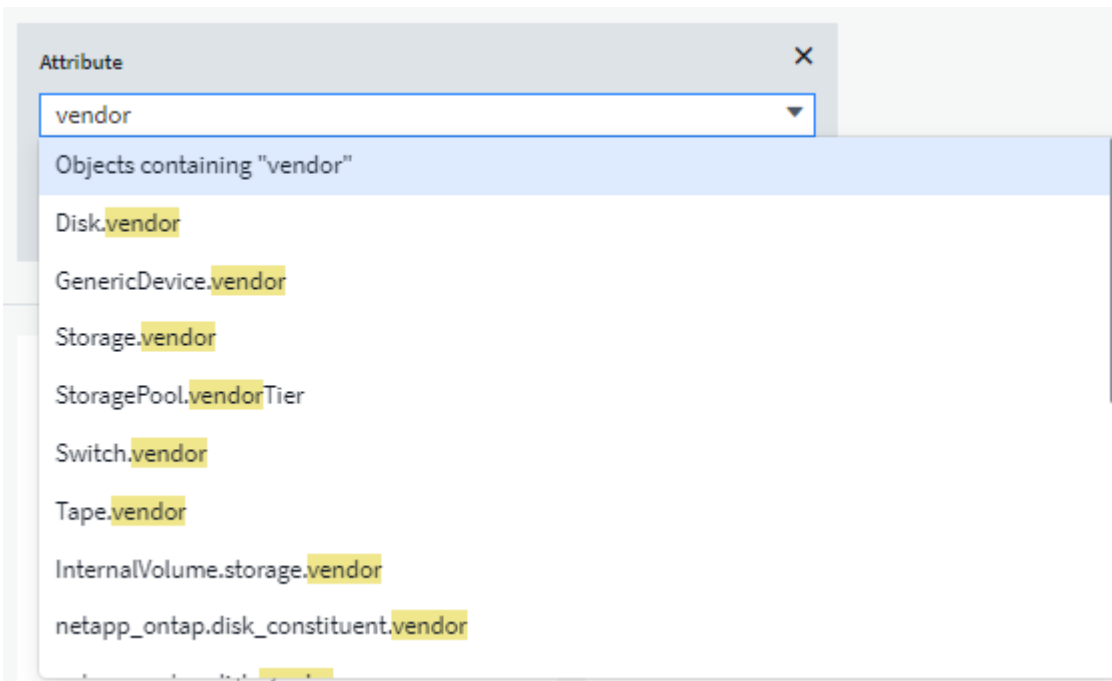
Attribute

✕

vendor

Objects containing "vendor"

Disk.vendor

GenericDevice.vendor

Storage.vendor

StoragePool.vendorTier

Switch.vendor

Tape.vendor

InternalVolume.storage.vendor

netapp_ontap.disk_constituent.vendor

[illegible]